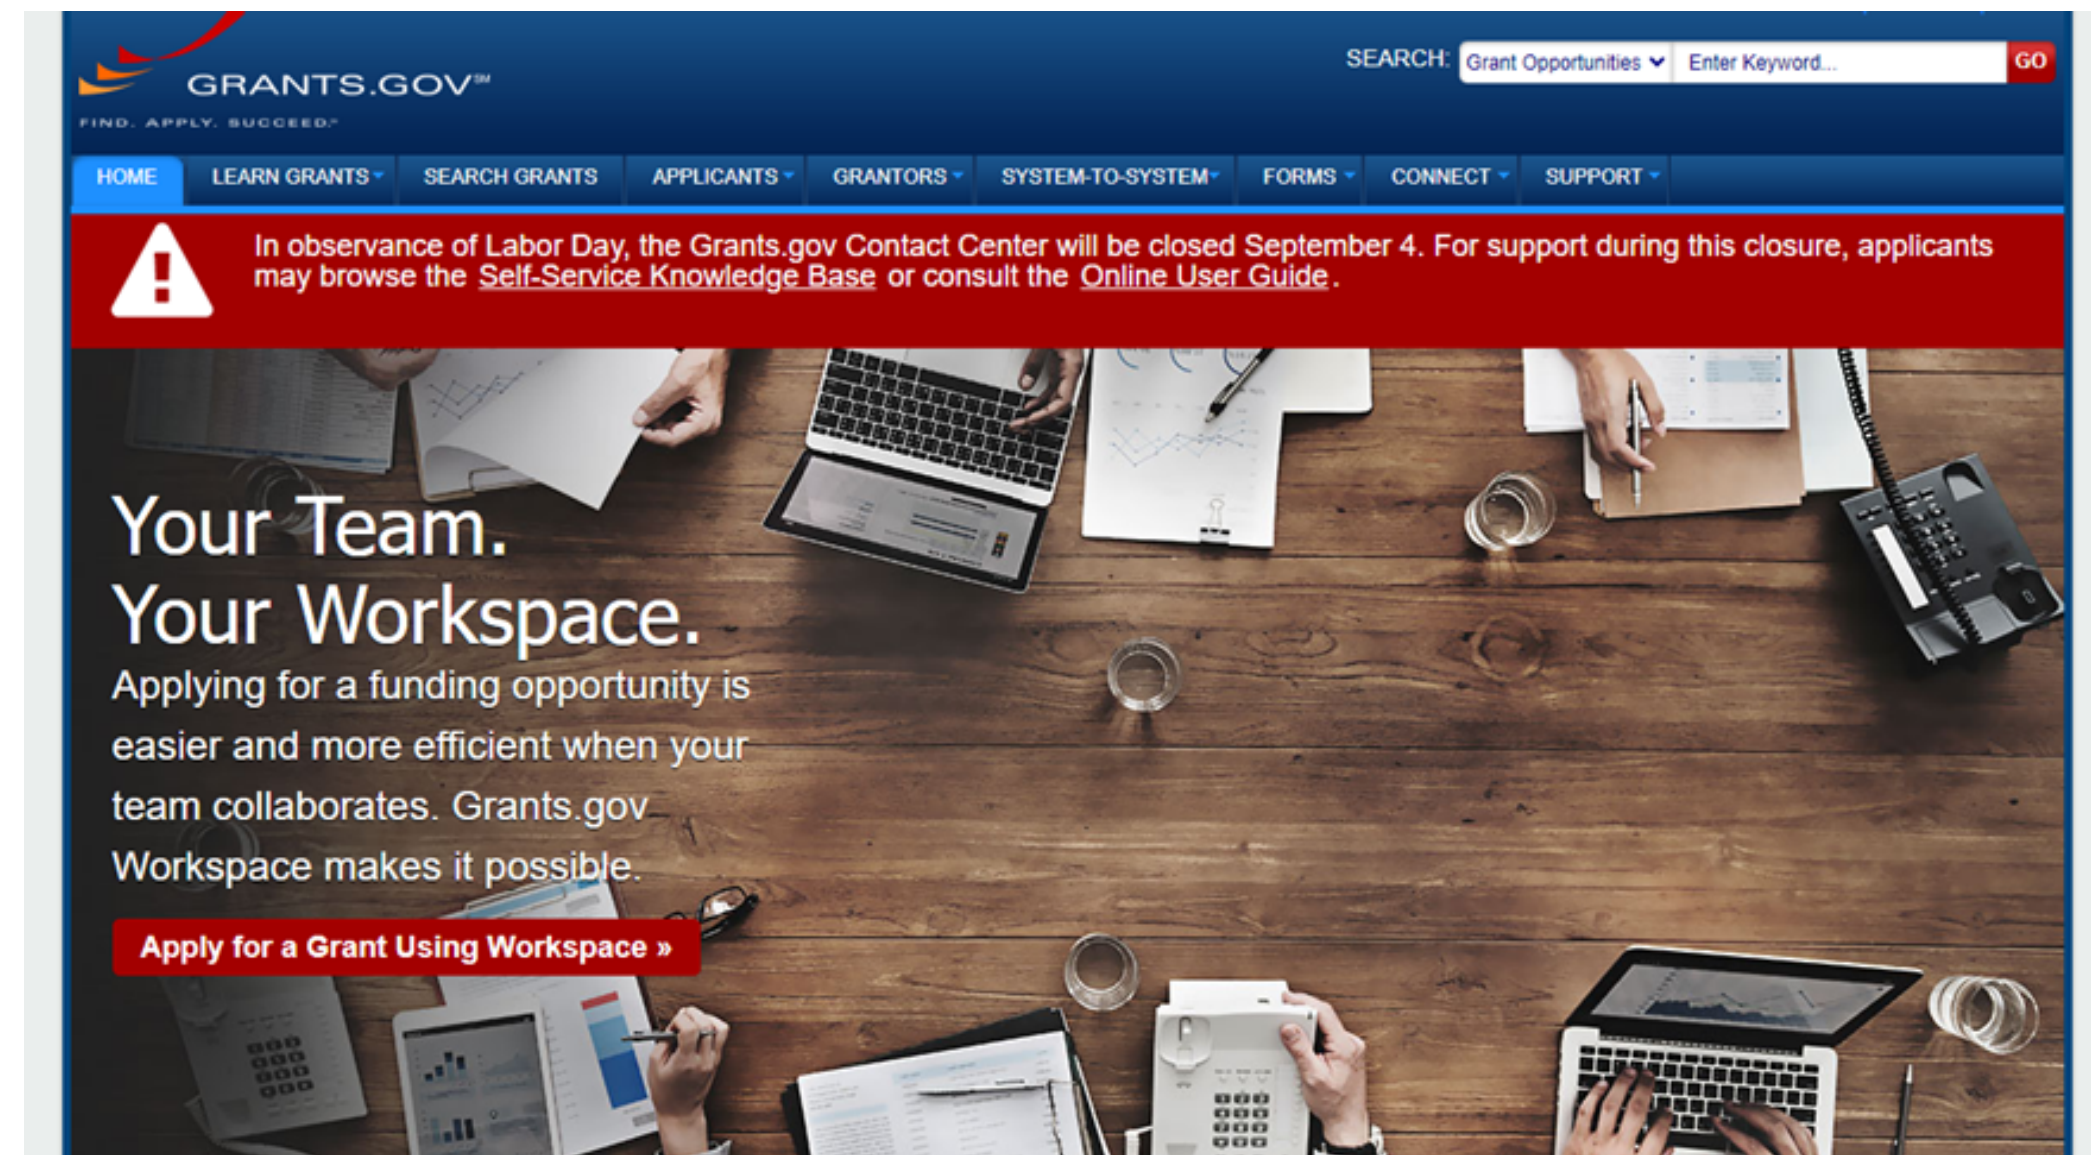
GRANTS.GOV℠
FIND. APPLY. SUCCEED.℠

SEARCH: Grant Opportunities Enter Keyword... GO

HOME LEARN GRANTS SEARCH GRANTS APPLICANTS GRANTORS SYSTEM-TO-SYSTEM FORMS CONNECT SUPPORT

In observance of Labor Day, the Grants.gov Contact Center will be closed September 4. For support during this closure, applicants may browse the Self-Service Knowledge Base or consult the Online User Guide.

Your Team.
Your Workspace.

Applying for a funding opportunity is easier and more efficient when your team collaborates. Grants.gov Workspace makes it possible.

Apply for a Grant Using Workspace »